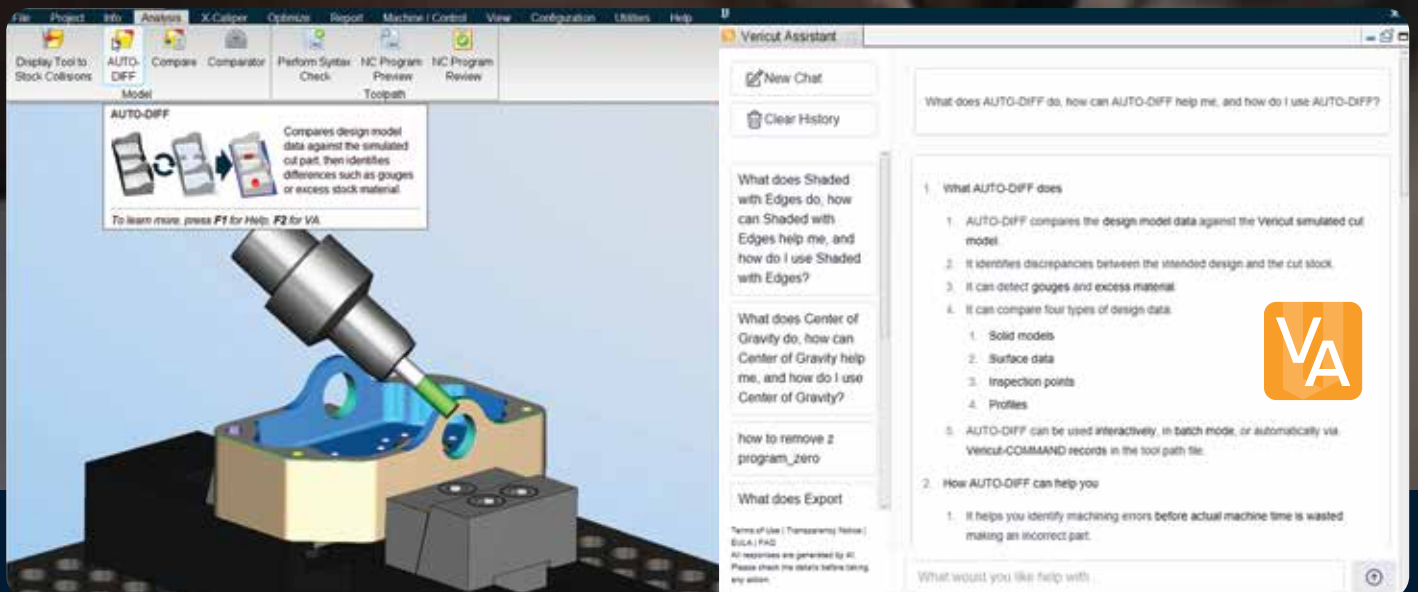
File Project Info Analysis X-Caliper Optimize Report Machine / Control View Configuration Utilities Help

Display Tool to Stock Collisions
AUTO-DIFF
Compare
Comparator
Model
Perform Syntax Check
NC Program Preview
NC Program Review
Toolpath

AUTO-DIFF
Compares design model data against the simulated cut part, then identifies differences such as gouges or excess stock material.
To learn more, press F1 for Help, F2 for VA

Vericut Assistant

New Chat
Clear History

What does Shaded with Edges do, how can Shaded with Edges help me, and how do I use Shaded with Edges?

What does Center of Gravity do, how can Center of Gravity help me, and how do I use Center of Gravity?

how to remove z program_zero

What does Export

Terms of Use | Transparency Notice | EULA | FAQ
All responses are generated by AI. Please check the details before taking any action.

What does AUTO-DIFF do, how can AUTO-DIFF help me, and how do I use AUTO-DIFF?

1. What AUTO-DIFF does
1. AUTO-DIFF compares the design model data against the Vericut simulated cut model.
2. It identifies discrepancies between the intended design and the cut stock.
3. It can detect gouges and excess material.
4. It can compare four types of design data:
1. Solid models
2. Surface data
3. Inspection points
4. Profiles
5. AUTO-DIFF can be used interactively, in batch mode, or automatically via Vericut-COMMAND records in the tool path file.
2. How AUTO-DIFF can help you
1. It helps you identify machining errors before actual machine time is wasted making an incorrect part.

VA

What would you like help with...